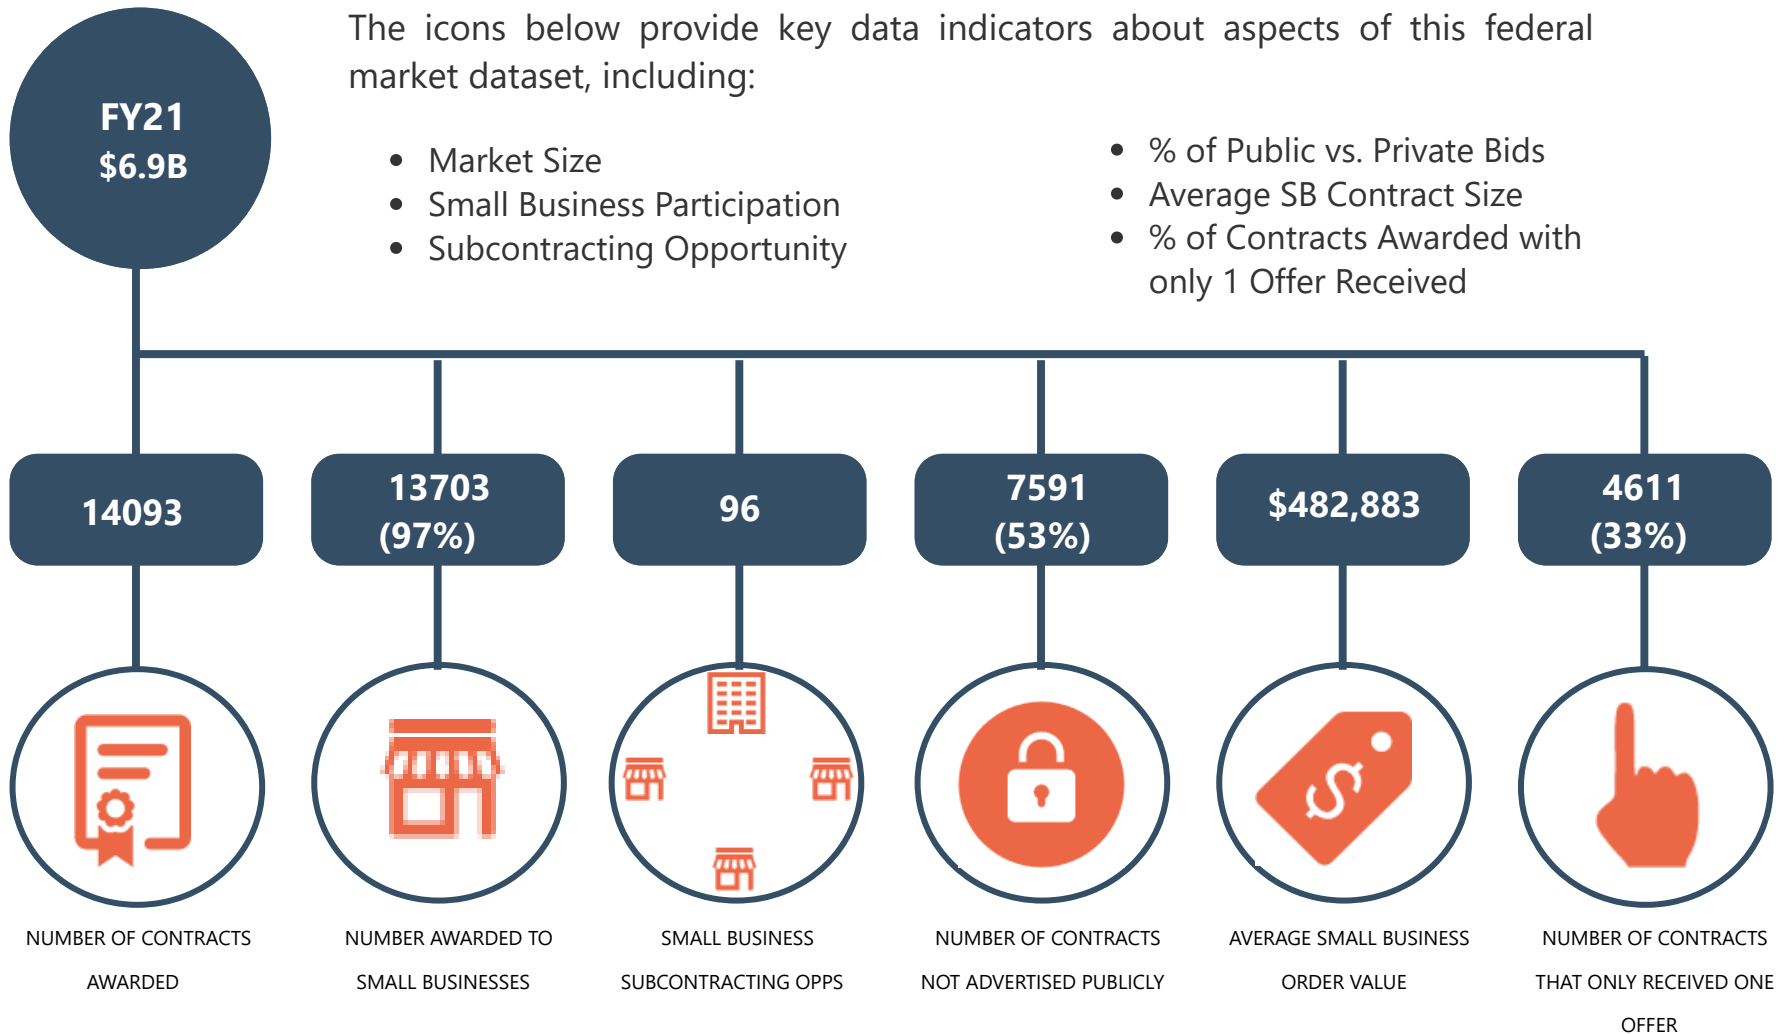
FY21
$6.9B

The icons below provide key data indicators about aspects of this federal market dataset, including:

- Market Size
- Small Business Participation
- Subcontracting Opportunity

- % of Public vs. Private Bids
- Average SB Contract Size
- % of Contracts Awarded with only 1 Offer Received

14093

13703 (97%)

96

7591 (53%)

$482,883

4611 (33%)

NUMBER OF CONTRACTS AWARDED

NUMBER AWARDED TO SMALL BUSINESSES

SMALL BUSINESS SUBCONTRACTING OPPS

NUMBER OF CONTRACTS NOT ADVERTISED PUBLICLY

AVERAGE SMALL BUSINESS ORDER VALUE

NUMBER OF CONTRACTS THAT ONLY RECEIVED ONE OFFER